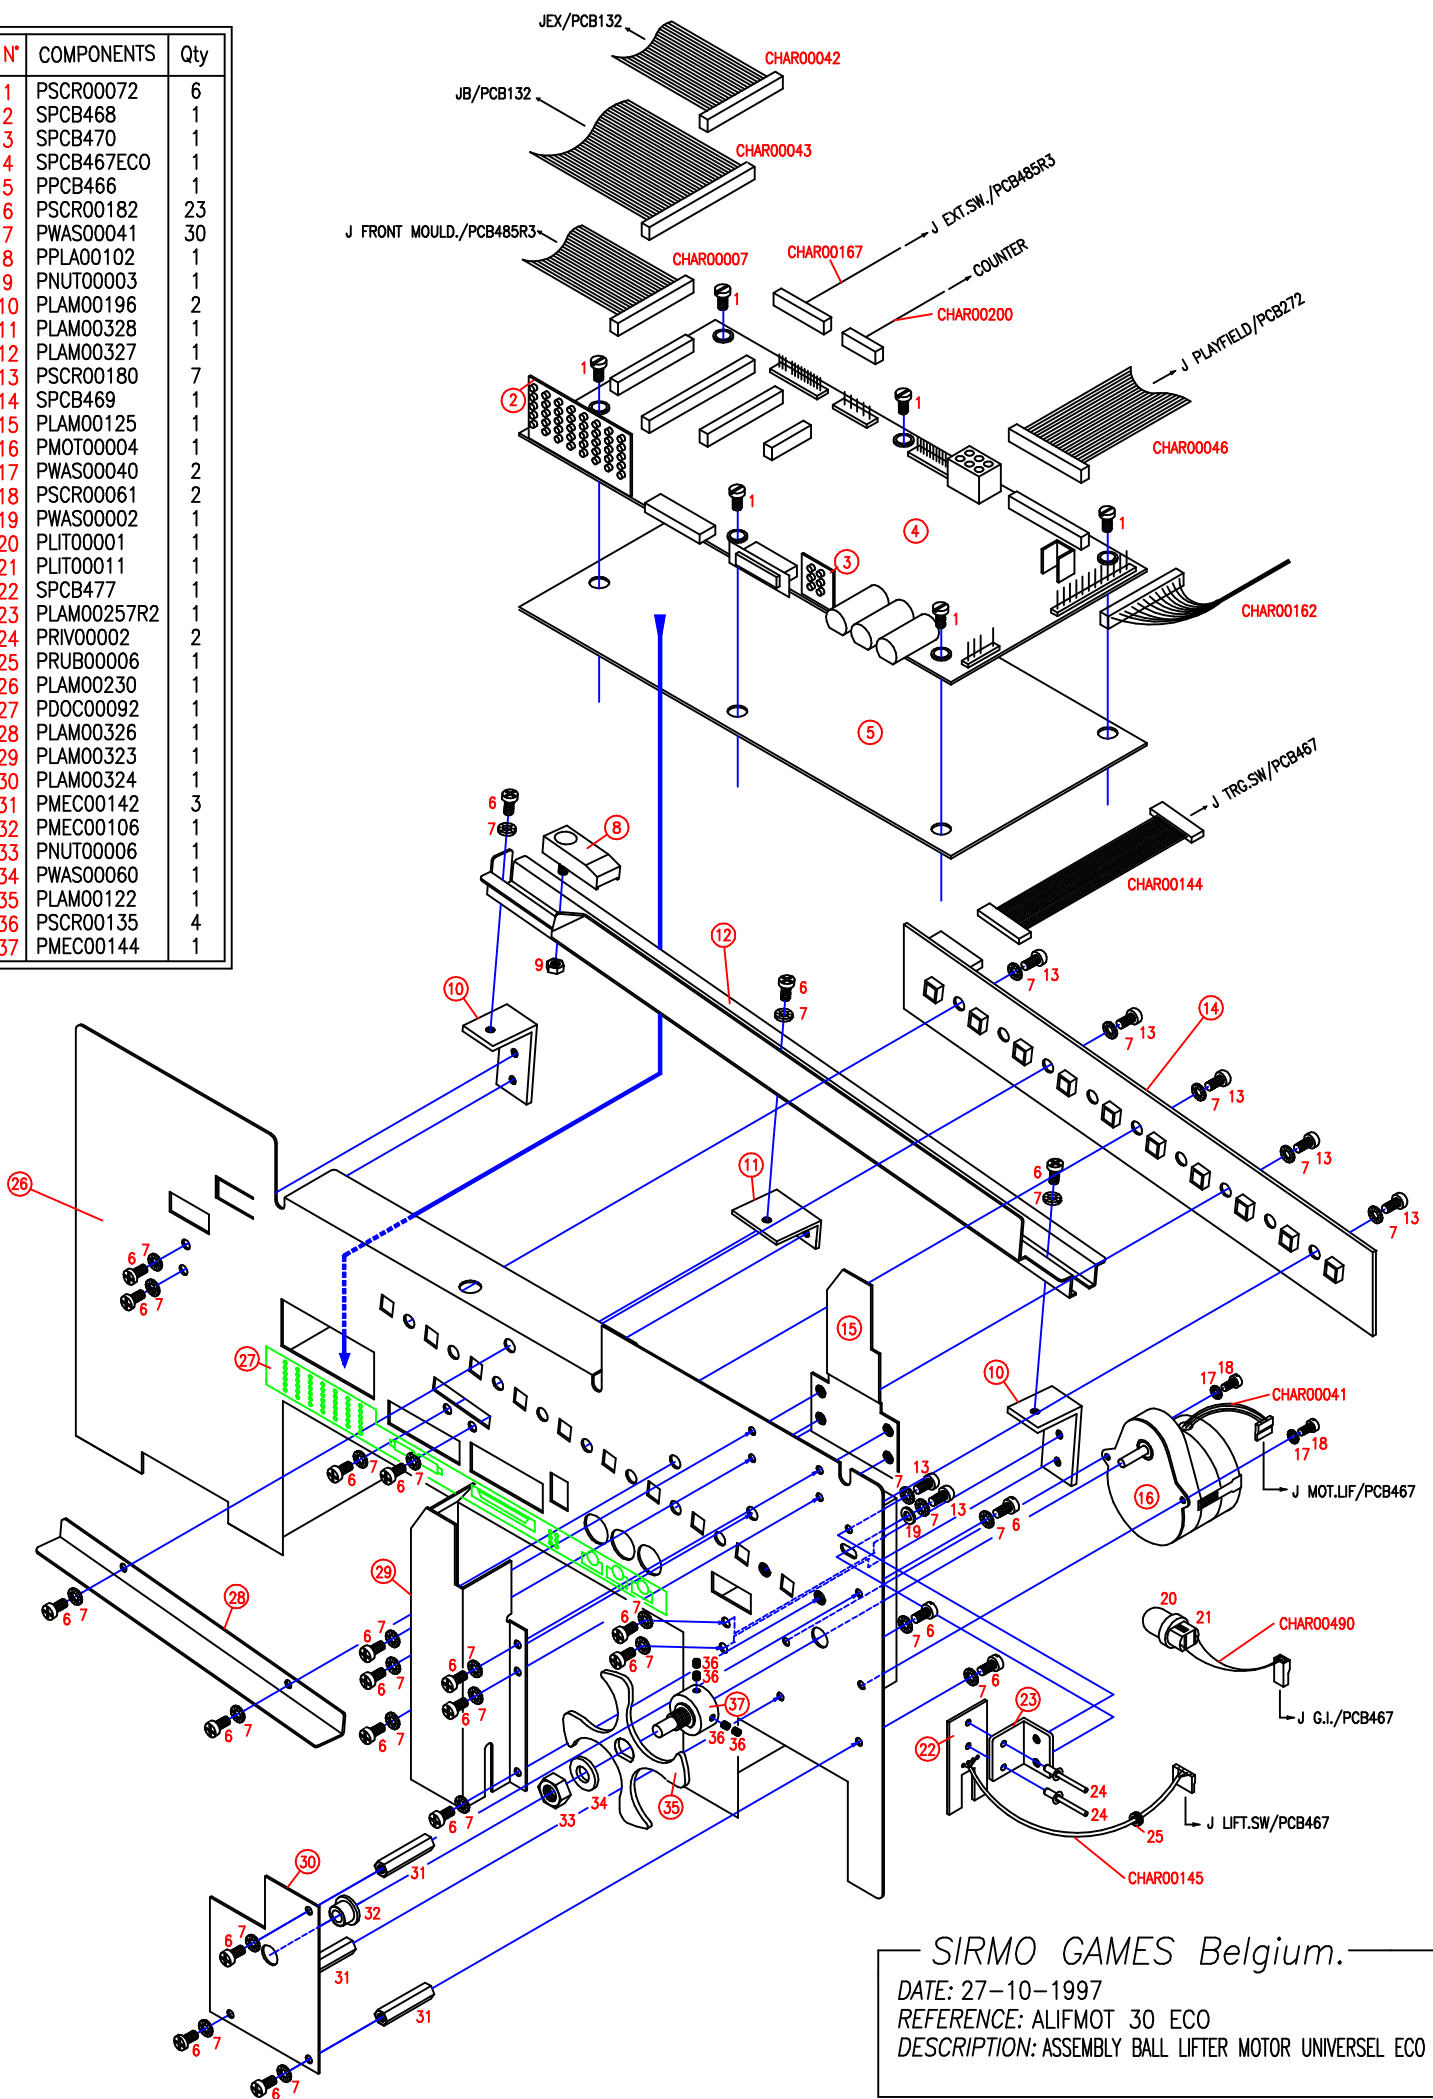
| N° | COMPONENTS | Qty |
|---|---|---|
| 1 | PSCR00072 | 6 |
| 2 | SPCB468 | 1 |
| 3 | SPCB470 | 1 |
| 4 | SPCB467ECO | 1 |
| 5 | PPCB466 | 1 |
| 6 | PSCR00182 | 23 |
| 7 | PWAS00041 | 30 |
| 8 | PPLA00102 | 1 |
| 9 | PNUT00003 | 1 |
| 10 | PLAM00196 | 2 |
| 11 | PLAM00328 | 1 |
| 12 | PLAM00327 | 1 |
| 13 | PSCR00180 | 7 |
| 14 | SPCB469 | 1 |
| 15 | PLAM00125 | 1 |
| 16 | PMOT00004 | 1 |
| 17 | PWAS00040 | 2 |
| 18 | PSCR00061 | 2 |
| 19 | PWAS00002 | 1 |
| 20 | PLIT00001 | 1 |
| 21 | PLIT00011 | 1 |
| 22 | SPCB477 | 1 |
| 23 | PLAM00257R2 | 1 |
| 24 | PRIV00002 | 2 |
| 25 | PRUB00006 | 1 |
| 26 | PLAM00230 | 1 |
| 27 | PDOC00092 | 1 |
| 28 | PLAM00326 | 1 |
| 29 | PLAM00323 | 1 |
| 30 | PLAM00324 | 1 |
| 31 | PMEC00142 | 3 |
| 32 | PMEC00106 | 1 |
| 33 | PNUT00006 | 1 |
| 34 | PWAS00060 | 1 |
| 35 | PLAM00122 | 1 |
| 36 | PSCR00135 | 4 |
| 37 | PMEC00144 | 1 |

JEX/PCB132
CHAR00042
JB/PCB132
CHAR00043
J EXT.SW./PCB485R3
J FRONT MOULD./PCB485R3
CHAR00007
CHAR00167
COUNTER
CHAR00200
J PLAYFIELD/PCB272
CHAR00046
CHAR00162
J TRG.SW/PCB467
CHAR00144
CHAR00041
J MOT.LIF/PCB467
CHAR00490
J G.I./PCB467
J LIFT.SW/PCB467
CHAR00145
1 2 3 4 5 6 7 8 9 10 11 12 13 14 15 16 17 18 19 20 21 22 23 24 25 26 27 28 29 30 31 32 33 34 35 36 37

SIRMO GAMES Belgium.
DATE: 27-10-1997
REFERENCE: ALIFMOT 30 ECO
DESCRIPTION: ASSEMBLY BALL LIFTER MOTOR UNIVERSEL ECO